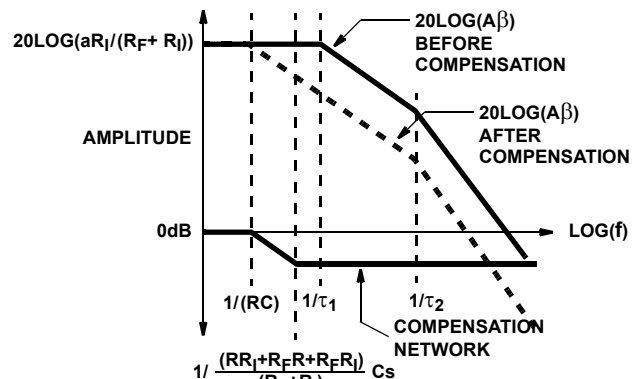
20LOG(aR$_I$/(R$_F$+ R$_I$))

20LOG(A$\beta$)
BEFORE
COMPENSATION

20LOG(A$\beta$)
AFTER
COMPENSATION

AMPLITUDE

0dB

LOG(f)

1/(RC)

1/$\tau_1$

1/$\tau_2$

COMPENSATION
NETWORK

$1/\frac{(RR_I+R_FR+R_FR_I)}{(R_F+R_I)}$ Cs